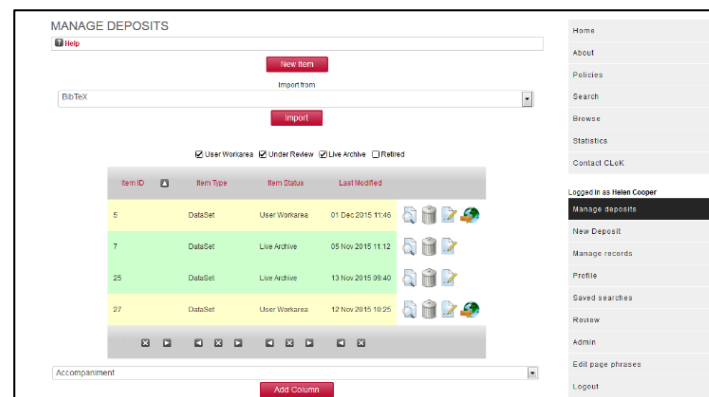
MANAGE DEPOSITS

Help

New Item

Import from

BibTeX

Import

User Workarea Under Review Live Archive Retired

| Item ID | | Item Type | Item Status | Last Modified |
|---|---|---|---|---|
| 5 | | DataSet | User Workarea | 01 Dec 2015 11:46 |
| 7 | | DataSet | Live Archive | 05 Nov 2015 11:12 |
| 25 | | DataSet | Live Archive | 13 Nov 2015 09:40 |
| 27 | | DataSet | User Workarea | 12 Nov 2015 18:25 |

Accompaniment

Add Column

Home
About
Policies
Search
Browse
Statistics
Contact CLoK

Logged in as Helen Cooper
Manage deposits
New Deposit
Manage records
Profile
Saved searches
Review
Admin
Edit page phrases
Logout